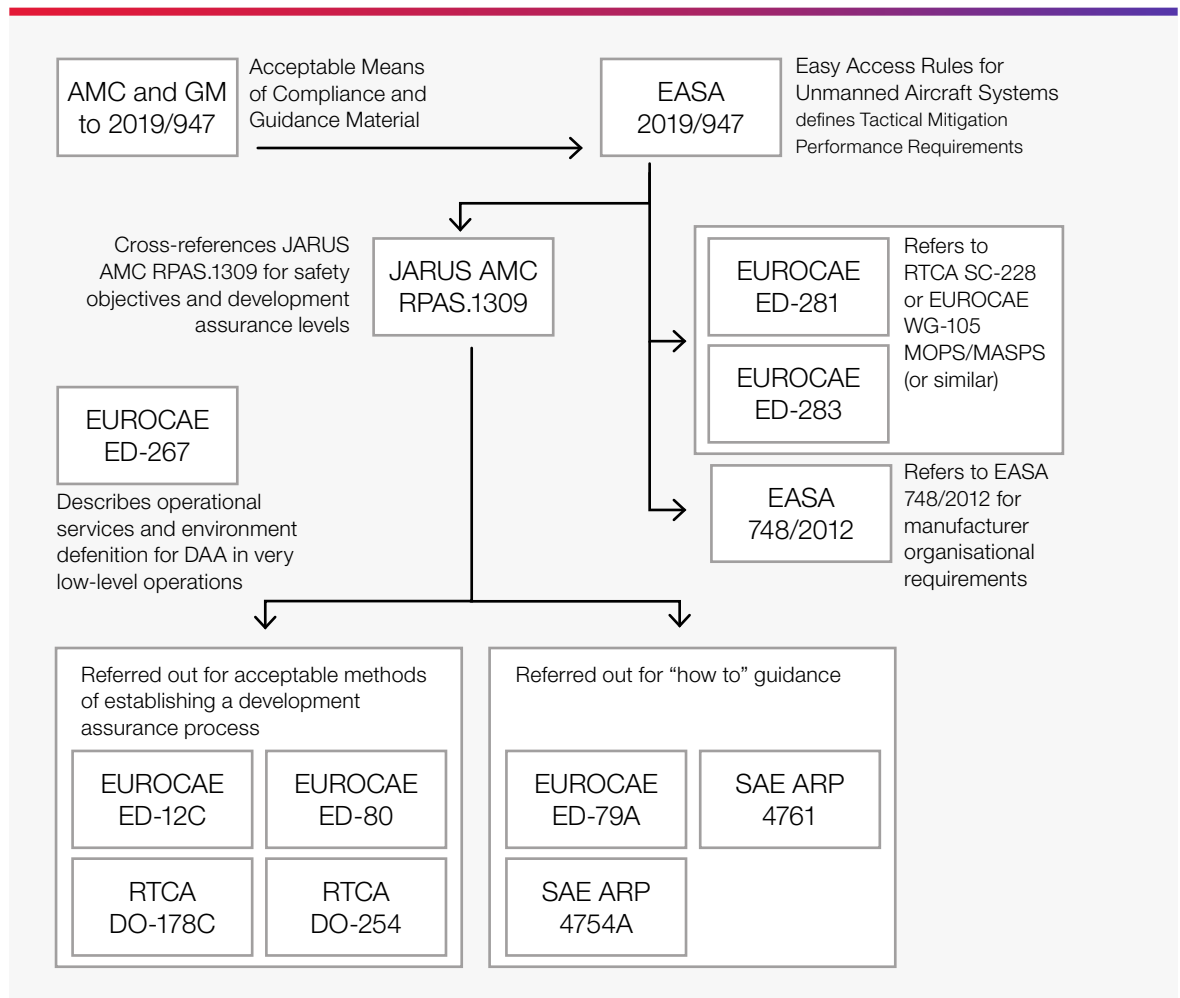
AMC and GM to 2019/947

Acceptable Means of Compliance and Guidance Material

EASA 2019/947

Easy Access Rules for Unmanned Aircraft Systems defines Tactical Mitigation Performance Requirements

Cross-references JARUS AMC RPAS.1309 for safety objectives and development assurance levels

JARUS AMC RPAS.1309

EUROCAE ED-281

EUROCAE ED-283

Refers to RTCA SC-228 or EUROCAE WG-105 MOPS/MASPS (or similar)

EUROCAE ED-267

Describes operational services and environment defenition for DAA in very low-level operations

EASA 748/2012

Refers to EASA 748/2012 for manufacturer organisational requirements

Referred out for acceptable methods of establishing a development assurance process

EUROCAE ED-12C

EUROCAE ED-80

RTCA DO-178C

RTCA DO-254

Referred out for "how to" guidance

EUROCAE ED-79A

SAE ARP 4761

SAE ARP 4754A